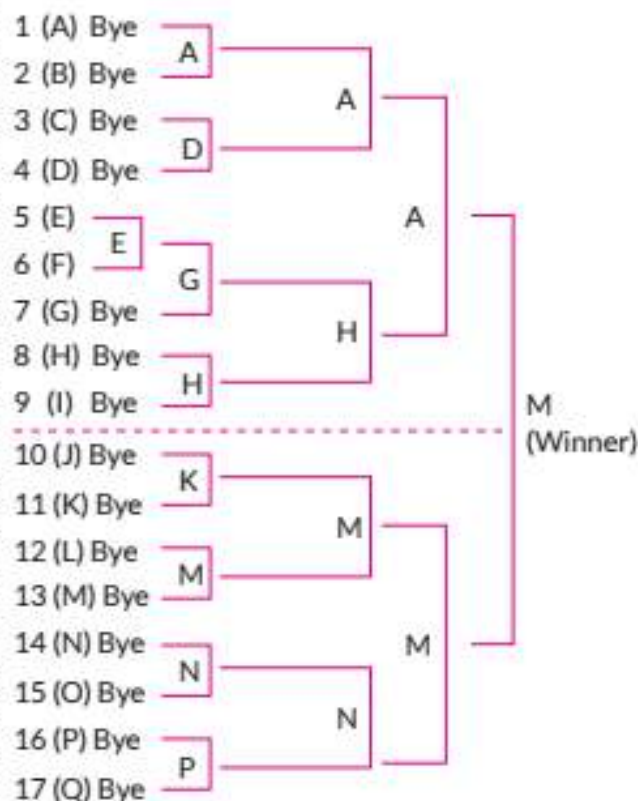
1 (A) Bye
2 (B) Bye
3 (C) Bye
4 (D) Bye
5 (E)
6 (F)
7 (G) Bye
8 (H) Bye
9 (I) Bye
10 (J) Bye
11 (K) Bye
12 (L) Bye
13 (M) Bye
14 (N) Bye
15 (O) Bye
16 (P) Bye
17 (Q) Bye

A
D
E
G
H
K
M
N
P

A
H
M
N

A
M

M
(Winner)